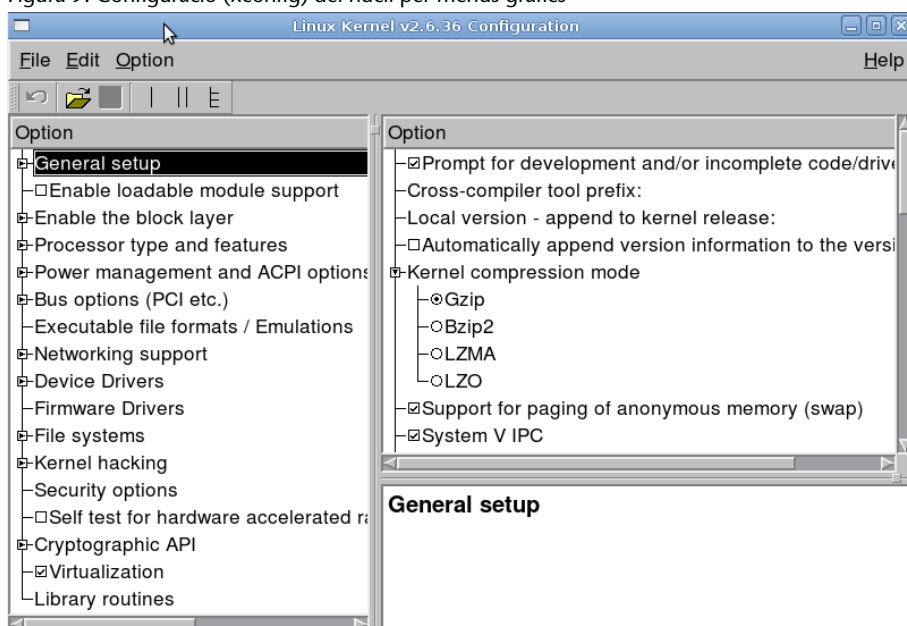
Figura 9. Configuració (xconfig) del nucli per menús gràfics

Linux Kernel v2.6.36 Configuration

File Edit Option

Help

Option

General setup
Enable loadable module support
Enable the block layer
Processor type and features
Power management and ACPI options
Bus options (PCI etc.)
Executable file formats / Emulations
Networking support
Device Drivers
Firmware Drivers
File systems
Kernel hacking
Security options
Self test for hardware accelerated ra
Cryptographic API
Virtualization
Library routines

Option

Prompt for development and/or incomplete code/drive
Cross-compiler tool prefix:
Local version - append to kernel release:
Automatically append version information to the versi
Kernel compression mode
Gzip
Bzip2
LZMA
LZO
Support for paging of anonymous memory (swap)
System V IPC

General setup